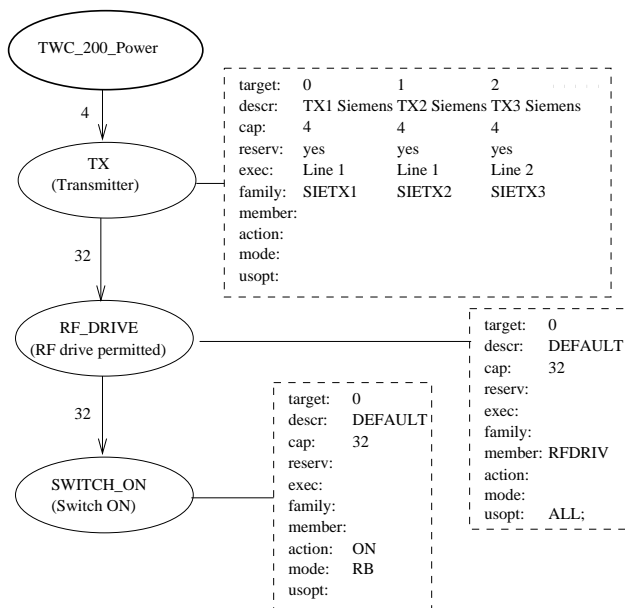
TWC_200_Power

4

TX
(Transmitter)

| target: | 0 | 1 | 2 |
|---|---|---|---|
| descr: | TX1 Siemens | TX2 Siemens | TX3 Siemens |
| cap: | 4 | 4 | 4 |
| reserv: | yes | yes | yes |
| exec: | Line 1 | Line 1 | Line 2 |
| family: | SIETX1 | SIETX2 | SIETX3 |
| member: | | | |
| action: | | | |
| mode: | | | |
| usopt: | | | |

32

RF_DRIVE
(RF drive permitted)

| target: | 0 |
|---|---|
| descr: | DEFAULT |
| cap: | 32 |
| reserv: | |
| exec: | |
| family: | |
| member: | RFDRIV |
| action: | |
| mode: | |
| usopt: | ALL; |

32

SWITCH_ON
(Switch ON)

| target: | 0 |
|---|---|
| descr: | DEFAULT |
| cap: | 32 |
| reserv: | |
| exec: | |
| family: | |
| member: | |
| action: | ON |
| mode: | RB |
| usopt: | |